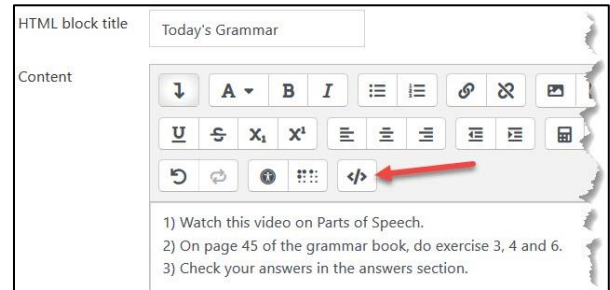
HTML block title
Today's Grammar

Content

A B I
U S $X_1$ $X^1$
</>

1) Watch this video on Parts of Speech.
2) On page 45 of the grammar book, do exercise 3, 4 and 6.
3) Check your answers in the answers section.